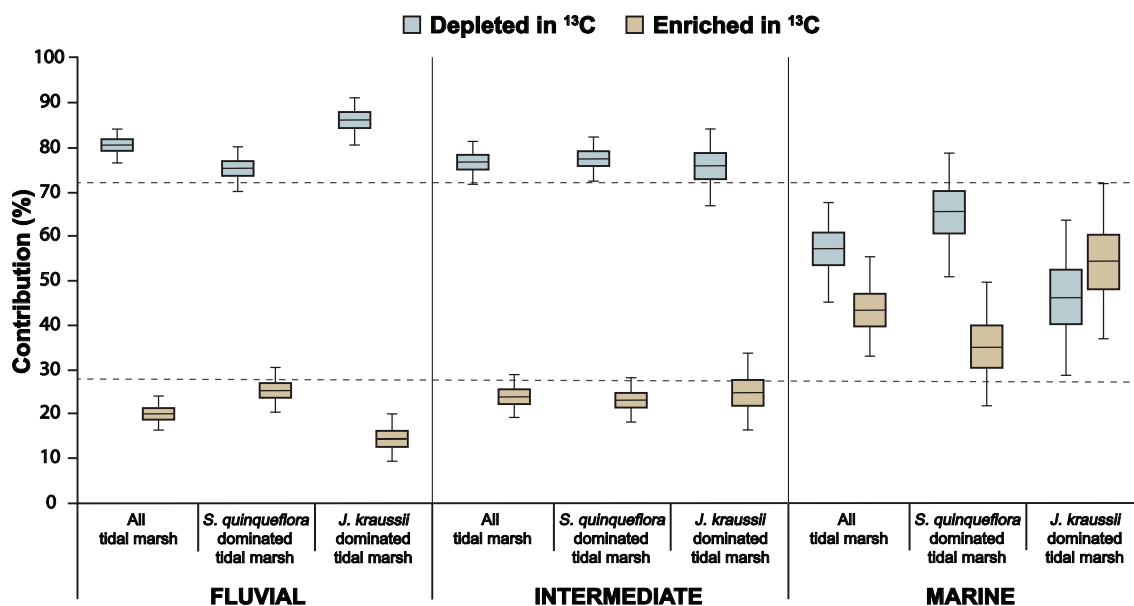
Depleted in $^{13}C$ Enriched in $^{13}C$

Contribution (%)

100
90
80
70
60
50
40
30
20
10
0

All tidal marsh
S. quinqueflora dominated tidal marsh
J. kraussii dominated tidal marsh

FLUVIAL

All tidal marsh
S. quinqueflora dominated tidal marsh
J. kraussii dominated tidal marsh

INTERMEDIATE

All tidal marsh
S. quinqueflora dominated tidal marsh
J. kraussii dominated tidal marsh

MARINE